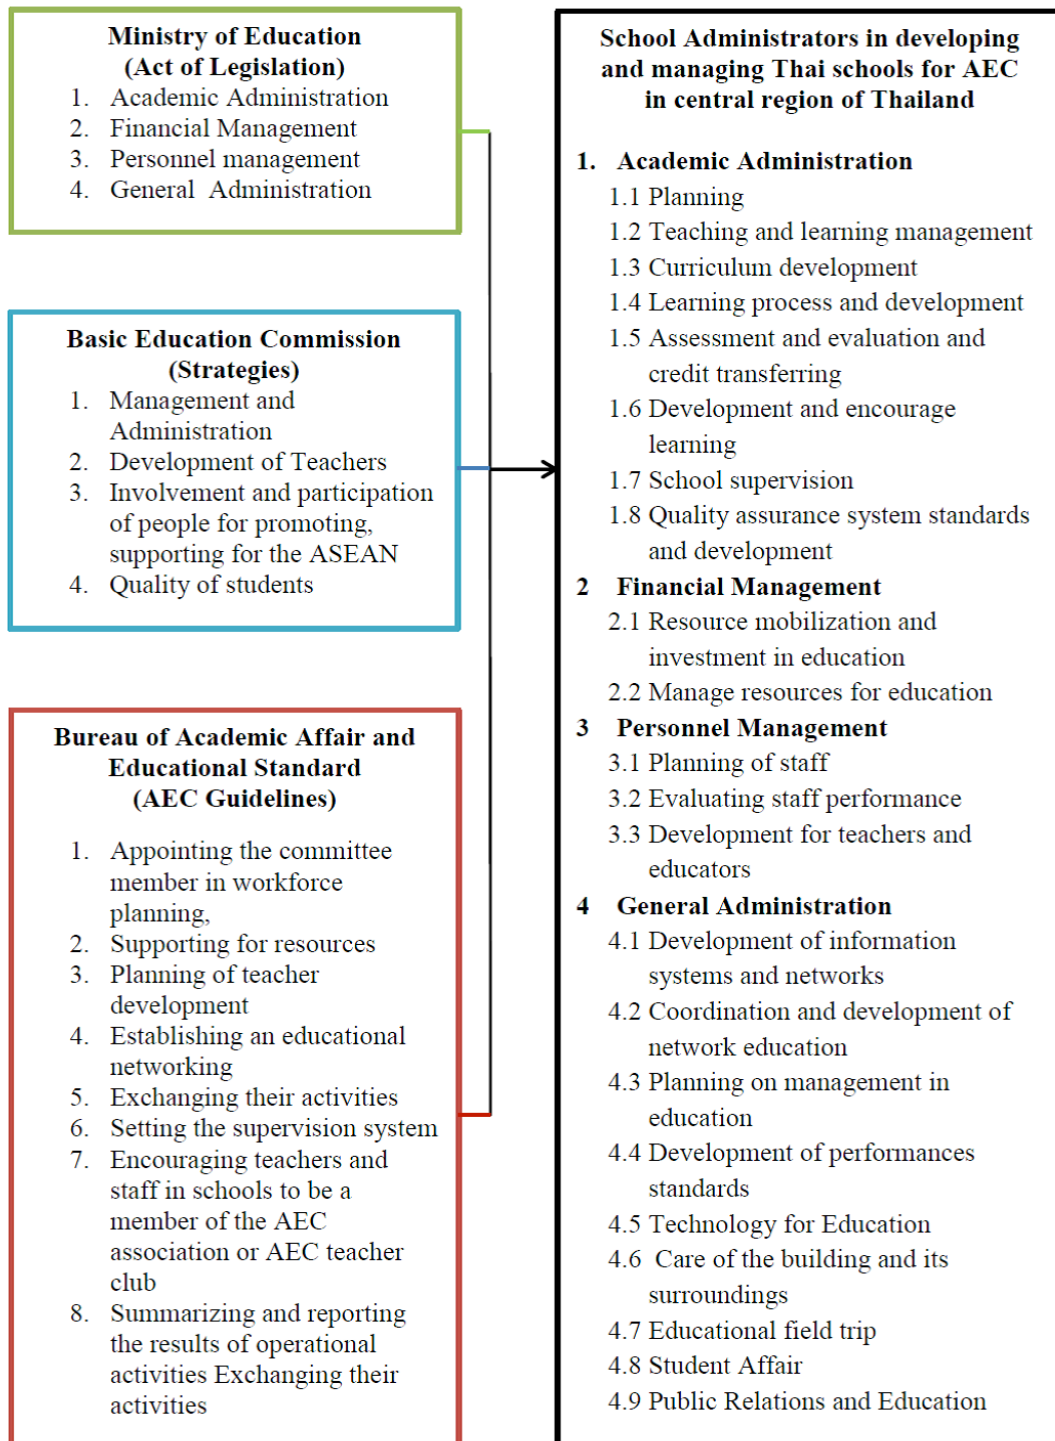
Ministry of Education
(Act of Legislation)
1. Academic Administration
2. Financial Management
3. Personnel management
4. General Administration

Basic Education Commission
(Strategies)
1. Management and Administration
2. Development of Teachers
3. Involvement and participation of people for promoting, supporting for the ASEAN
4. Quality of students

Bureau of Academic Affair and Educational Standard
(AEC Guidelines)
1. Appointing the committee member in workforce planning,
2. Supporting for resources
3. Planning of teacher development
4. Establishing an educational networking
5. Exchanging their activities
6. Setting the supervision system
7. Encouraging teachers and staff in schools to be a member of the AEC association or AEC teacher club
8. Summarizing and reporting the results of operational activities Exchanging their activities

School Administrators in developing and managing Thai schools for AEC in central region of Thailand

1. Academic Administration
1.1 Planning
1.2 Teaching and learning management
1.3 Curriculum development
1.4 Learning process and development
1.5 Assessment and evaluation and credit transferring
1.6 Development and encourage learning
1.7 School supervision
1.8 Quality assurance system standards and development
2 Financial Management
2.1 Resource mobilization and investment in education
2.2 Manage resources for education
3 Personnel Management
3.1 Planning of staff
3.2 Evaluating staff performance
3.3 Development for teachers and educators
4 General Administration
4.1 Development of information systems and networks
4.2 Coordination and development of network education
4.3 Planning on management in education
4.4 Development of performances standards
4.5 Technology for Education
4.6 Care of the building and its surroundings
4.7 Educational field trip
4.8 Student Affair
4.9 Public Relations and Education